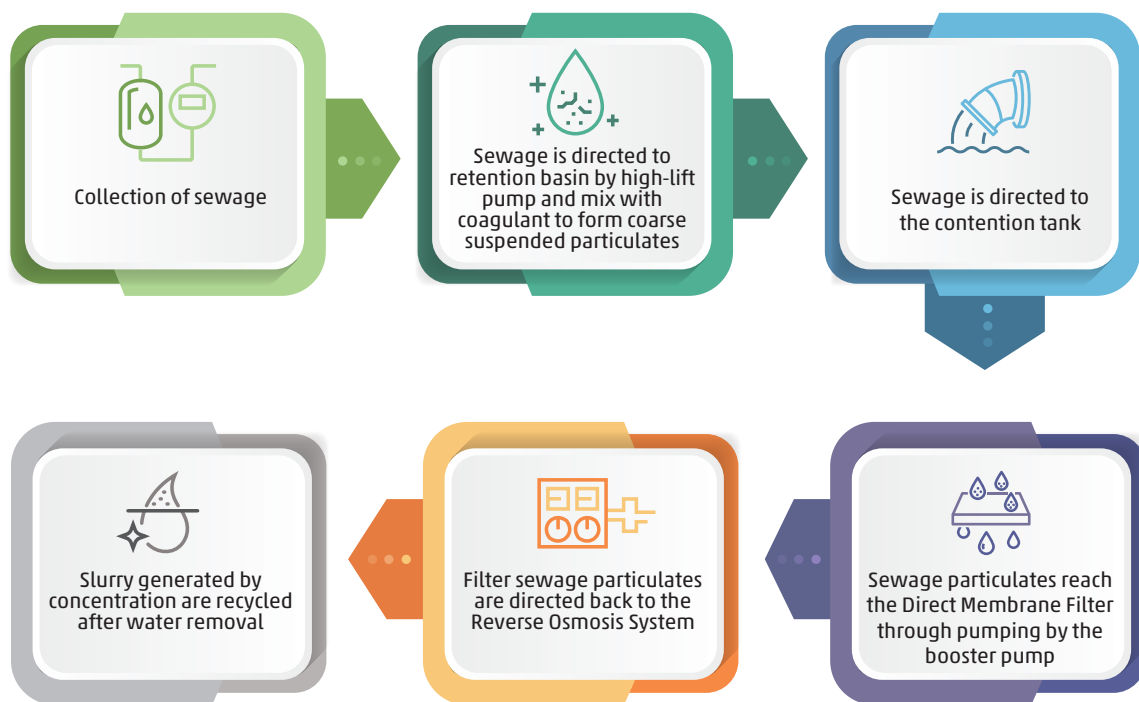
Collection of sewage

Sewage is directed to retention basin by high-lift pump and mix with coagulant to form coarse suspended particulates

Sewage is directed to the contention tank

Sewage particulates reach the Direct Membrane Filter through pumping by the booster pump

Filter sewage particulates are directed back to the Reverse Osmosis System

Slurry generated by concentration are recycled after water removal